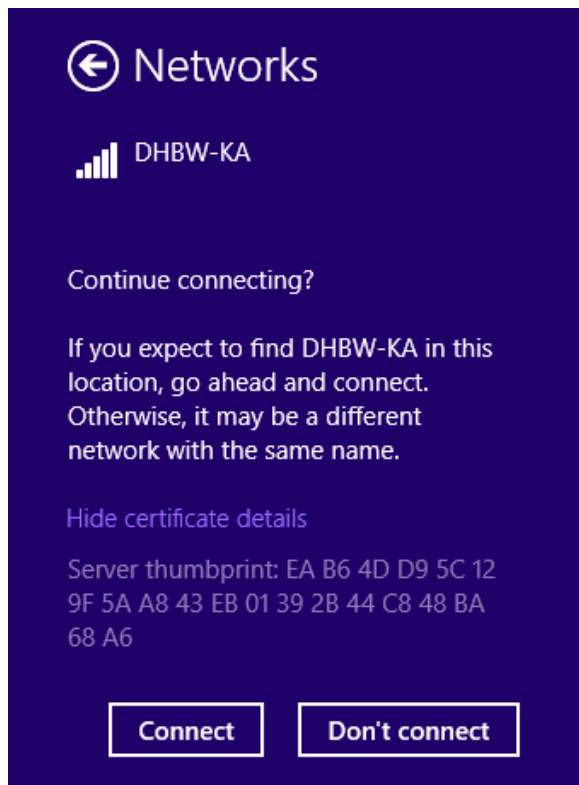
Networks

DHBW-KA

Continue connecting?

If you expect to find DHBW-KA in this location, go ahead and connect. Otherwise, it may be a different network with the same name.

Hide certificate details

Server thumbprint: EA B6 4D D9 5C 12 9F 5A A8 43 EB 01 39 2B 44 C8 48 BA 68 A6

Connect

Don't connect